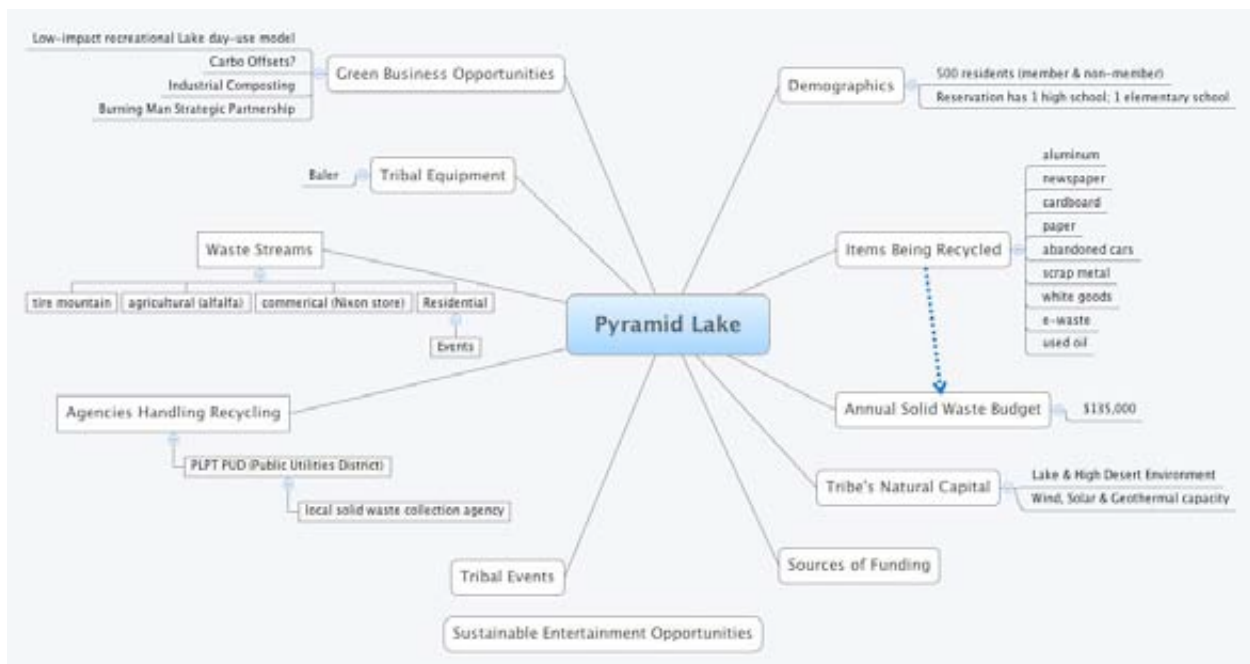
Low-impact recreational Lake day-use model
Carbo Offsets?
Industrial Composting
Burning Man Strategic Partnership
Green Business Opportunities

Demographics
500 residents (member & non-member)
Reservation has 1 high school; 1 elementary school

Baler
Tribal Equipment

aluminum
newspaper
cardboard
paper
abandoned cars
scrap metal
white goods
e-waste
used oil
Items Being Recycled

Waste Streams
tire mountain
agricultural (alfalfa)
commerical (Nixon store)
Residential
Events

Pyramid Lake

Agencies Handling Recycling
PLPT PUD (Public Utilities District)
local solid waste collection agency

Annual Solid Waste Budget
$135,000

Tribe's Natural Capital
Lake & High Desert Environment
Wind, Solar & Geothermal capacity

Sources of Funding

Tribal Events

Sustainable Entertainment Opportunities